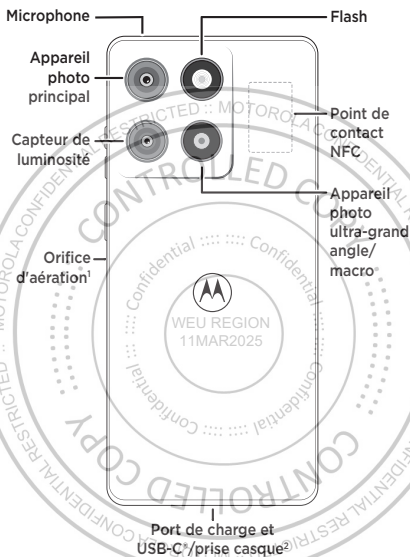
Microphone

Flash

Appareil photo principal

Point de contact NFC

Capteur de luminosité

Appareil photo ultra-grand angle/ macro

Orifice d'aération$^1$

RESTRICTED :: MOTOROLA

CONTROLLED COPY

Confidential :::: :::: Confidential

WEU REGION
11MAR2025

MOTOROLA CONFIDENTIAL RESTRICTED

Port de charge et USB-C®/prise casque$^2$